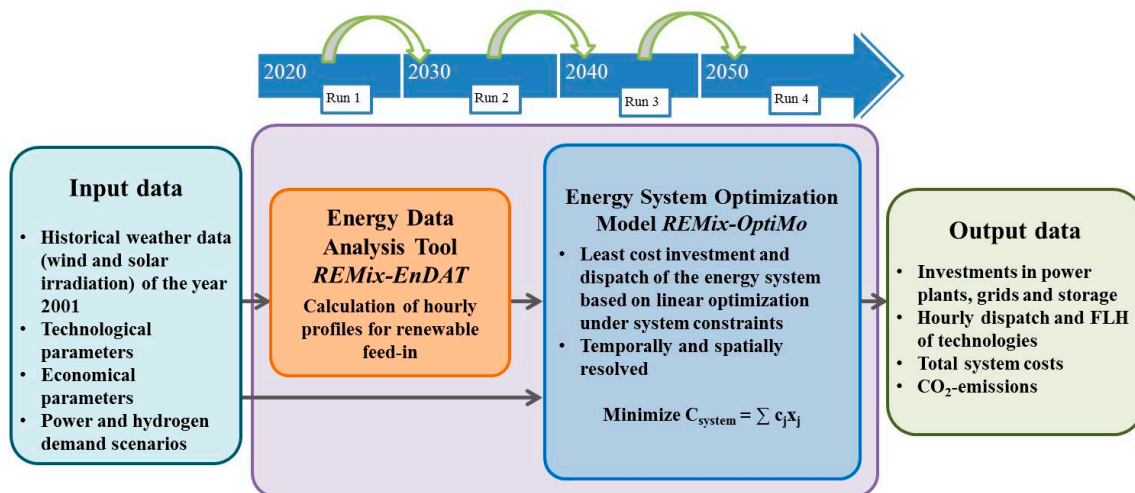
2020 2030 2040 2050

Run 1 Run 2 Run 3 Run 4

Input data

- Historical weather data (wind and solar irradiation) of the year 2001
- Technological parameters
- Economical parameters
- Power and hydrogen demand scenarios

Energy Data Analysis Tool *REMix-EnDAT*

Calculation of hourly profiles for renewable feed-in

Energy System Optimization Model *REMix-OptiMo*

- Least cost investment and dispatch of the energy system based on linear optimization under system constraints
- Temporally and spatially resolved

Minimize $C_{system} = \sum c_j x_j$

Output data

- Investments in power plants, grids and storage
- Hourly dispatch and FLH of technologies
- Total system costs
- $CO_2$-emissions